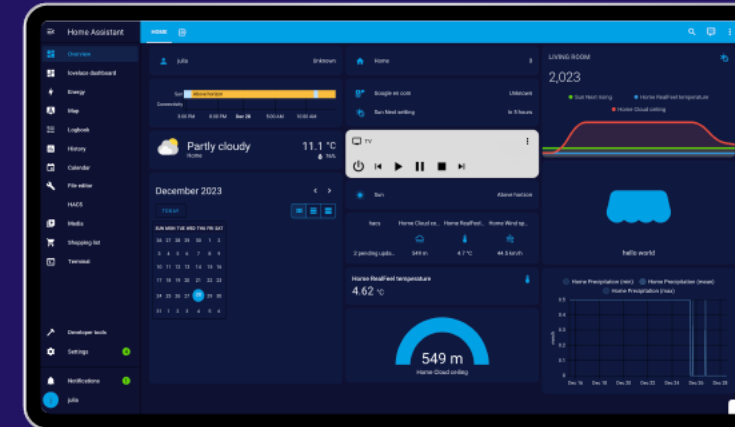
Home Assistant

Overview
lovelace dashboard
Energy
Map
Logbook
History
Calendar
File editor
HACS
Media
Shopping list
Terminal

Developer tools
Settings
Notifications
julia

julia
Unknown

Sun
Above horizon
Connectivity
3:00 PM
6:00 PM
Sun 26
3:00 AM
10:00 AM

Partly cloudy
Home
11.1 °C
74%

December 2023
TODAY
SUN MON TUE WED THU FRI SAT
26 27 28 29 30 1 2
3 4 5 6 7 8 9
10 11 12 13 14 15 16
17 18 19 20 21 22 23
24 25 26 27 28 29 30
31 1 2 3 4 5 6

Home

Google en cole
Unknown
Sun Next setting
In 5 hours

TV

Sun
Above horizon

Hacs
Home Cloud ce...
Home RealFeel...
Home Wind sp...
2 pending upda...
549 m
4.7 °C
44.3 km/h

Home RealFeel temperature
4.62 °C

549 m
Home Cloud ceiling

LIVING ROOM
2,023
Sun Next rising
Home RealFeel temperature
Home Cloud ceiling

hello world

Home Precipitation (min)
Home Precipitation (mean)
Home Precipitation (max)
0.5
0.4
0.3
0.2
0.1
0
Dec 16
Dec 18
Dec 20
Dec 22
Dec 24
Dec 26
Dec 28